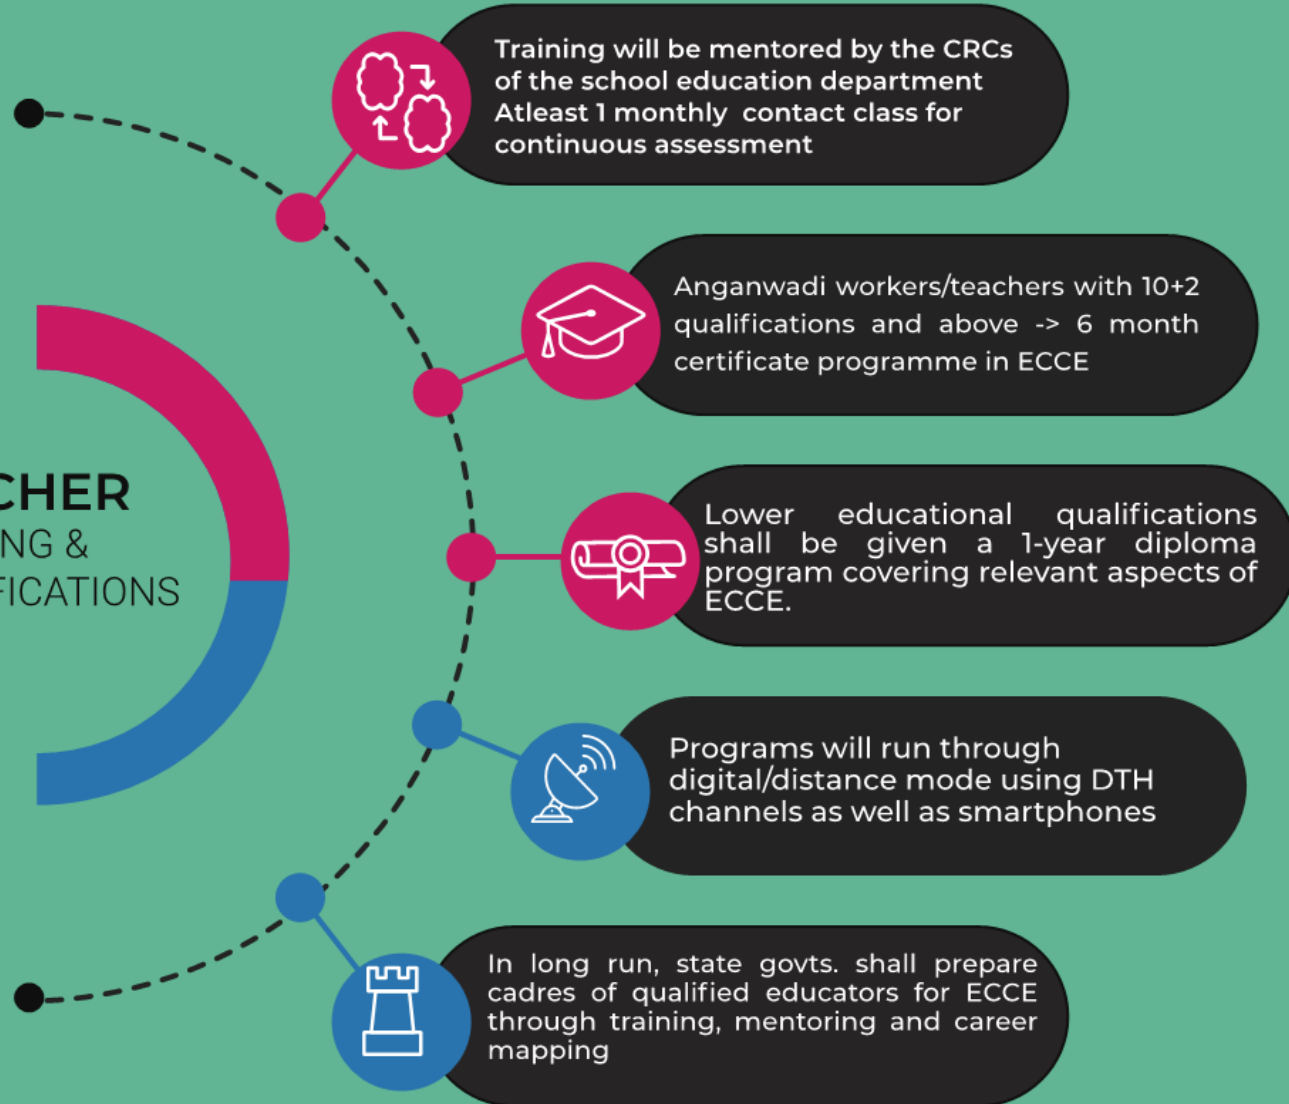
CHER
NG &
FICATIONS

Training will be mentored by the CRCs of the school education department
Atleast 1 monthly contact class for continuous assessment

Anganwadi workers/teachers with 10+2 qualifications and above -> 6 month certificate programme in ECCE

Lower educational qualifications shall be given a 1-year diploma program covering relevant aspects of ECCE.

Programs will run through digital/distance mode using DTH channels as well as smartphones

In long run, state govts. shall prepare cadres of qualified educators for ECCE through training, mentoring and career mapping